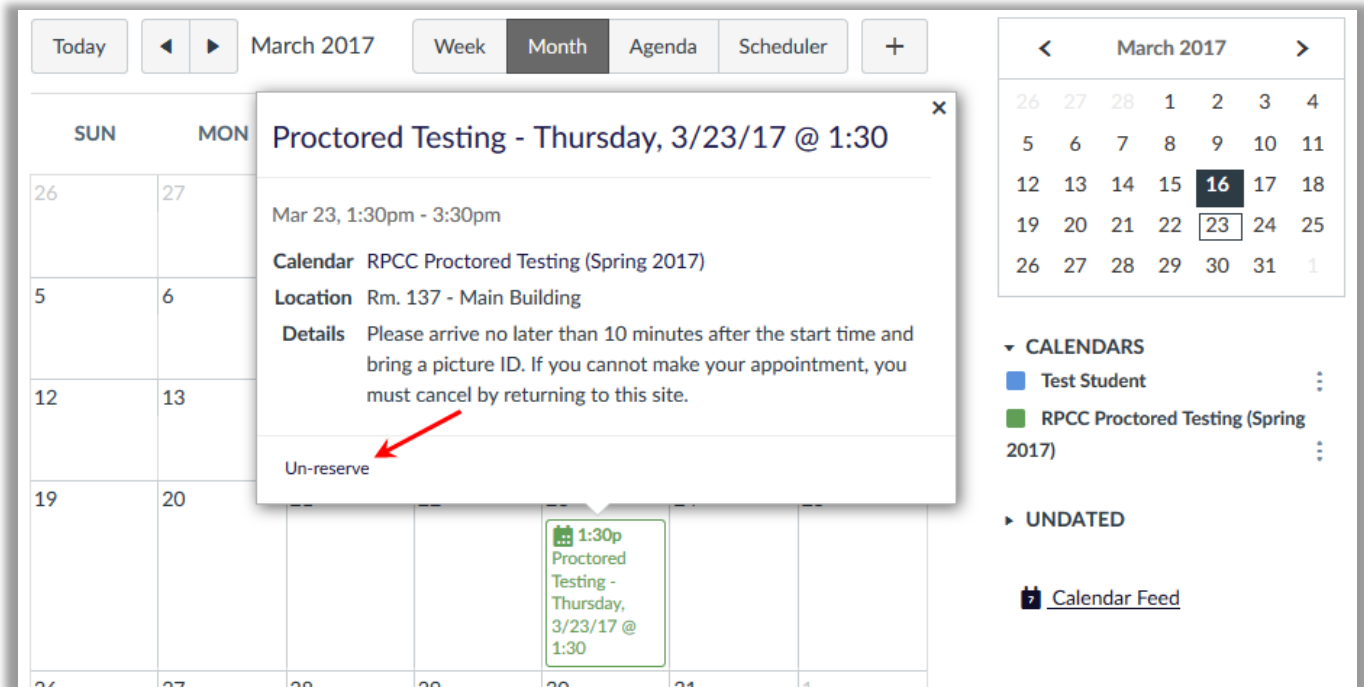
Today
◀ ▶
March 2017
Week
Month
Agenda
Scheduler
+

SUN
MON

26
27
5
6
12
13
19
20
1:30p Proctored Testing - Thursday, 3/23/17 @ 1:30

Proctored Testing - Thursday, 3/23/17 @ 1:30
×

Mar 23, 1:30pm - 3:30pm

Calendar RPCC Proctored Testing (Spring 2017)
Location Rm. 137 - Main Building
Details Please arrive no later than 10 minutes after the start time and bring a picture ID. If you cannot make your appointment, you must cancel by returning to this site.

Un-reserve

March 2017

| | | | | | | |
|---|---|---|---|---|---|---|
| 26 | 27 | 28 | 1 | 2 | 3 | 4 |
| 5 | 6 | 7 | 8 | 9 | 10 | 11 |
| 12 | 13 | 14 | 15 | 16 | 17 | 18 |
| 19 | 20 | 21 | 22 | 23 | 24 | 25 |
| 26 | 27 | 28 | 29 | 30 | 31 | 1 |

CALENDARS
Test Student
RPCC Proctored Testing (Spring 2017)

UNDATED

Calendar Feed